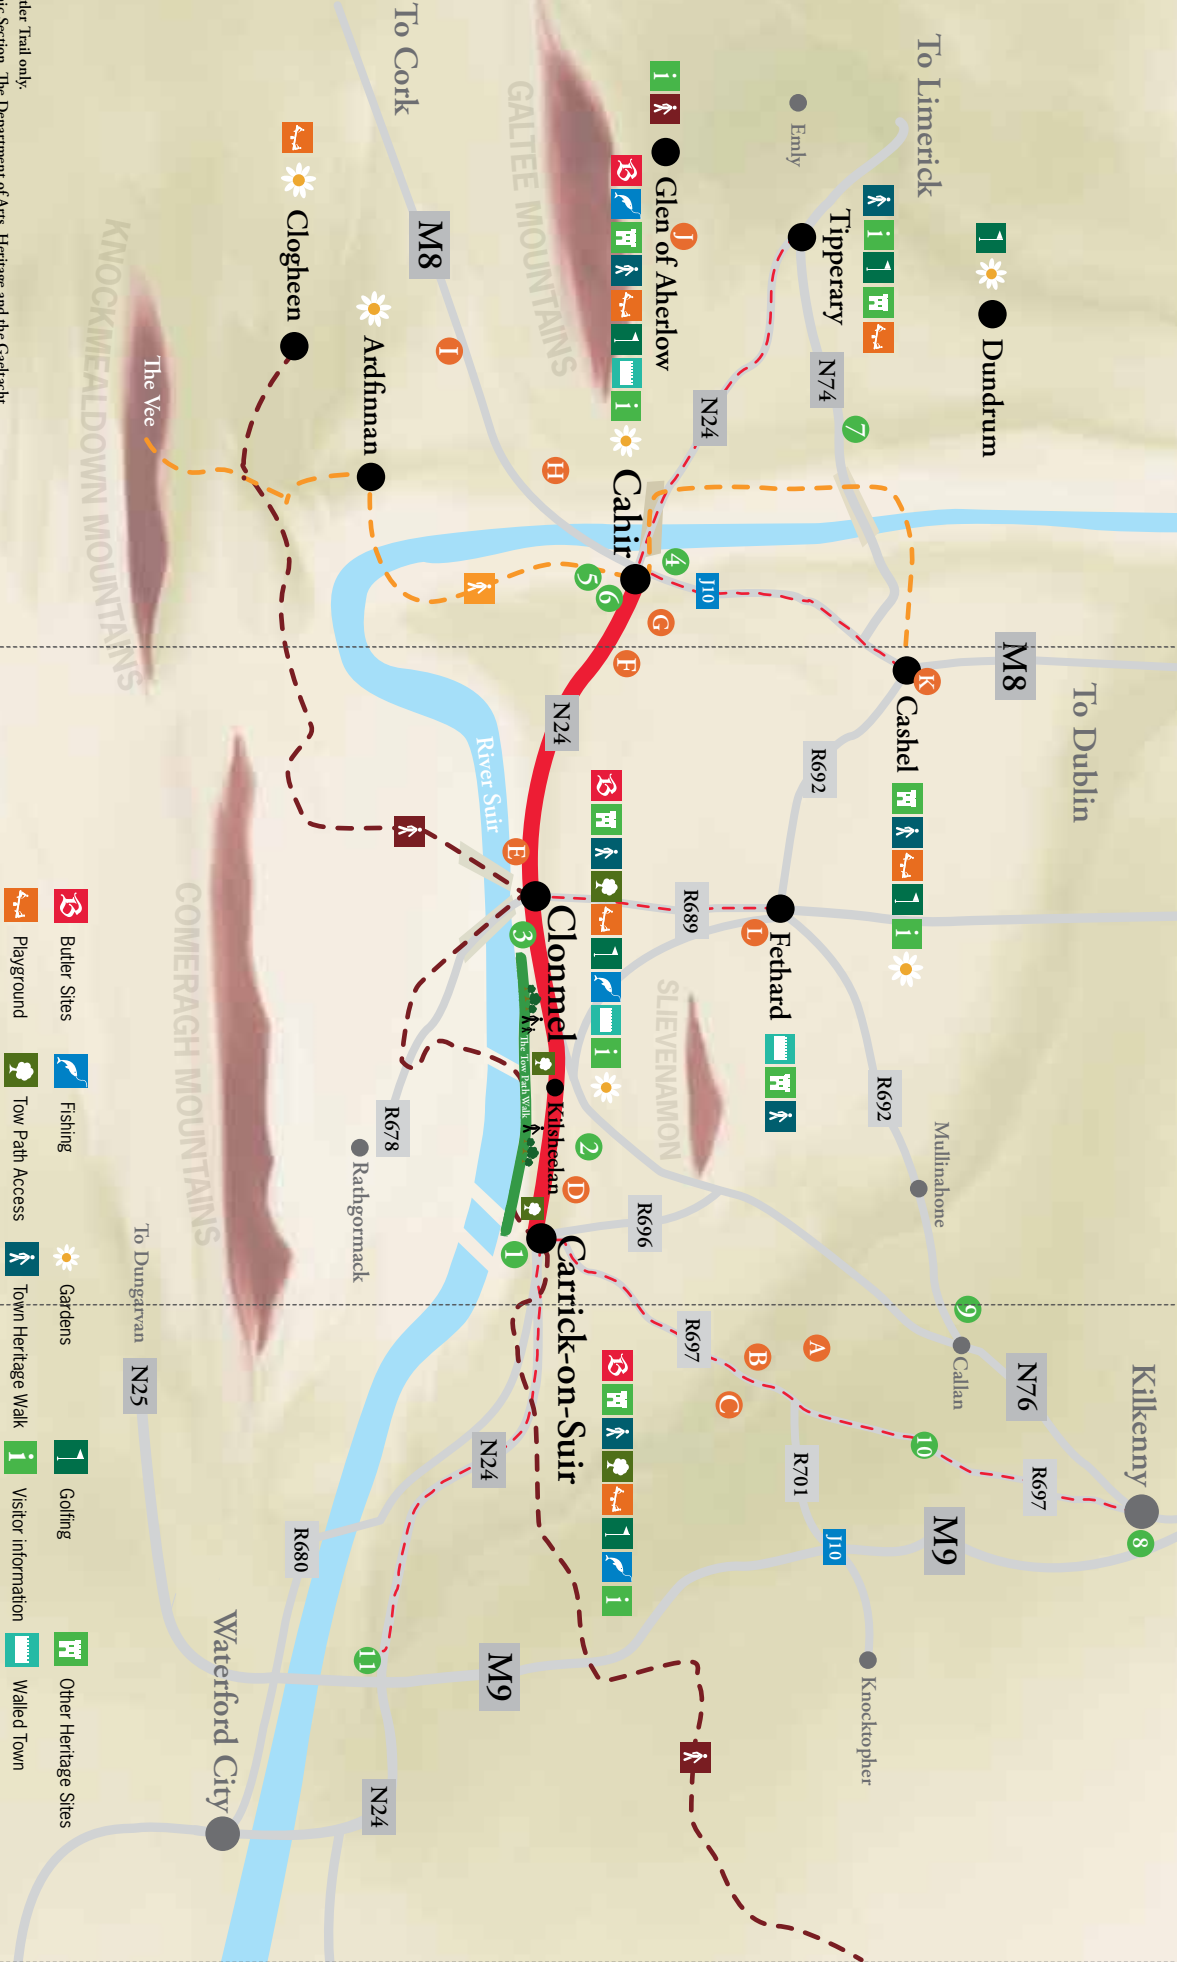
ter Trail only.
ic Section. The Department of Arts, Heritage and the Gaeltacht

To Limerick
To Cork
To Dublin
Kilkenny
Dundrum
Emly
Tipperary
Glen of Aherlow
GALTEE MOUNTAINS
Clogheen
Ardfinnan
KNOCKMEALDOWN MOUNTAINS
The Vee
Cahir
Cashel
Fethard
Clonmel
Kilsheelan
Carrick-on-Suir
Mullinahone
Callan
Knocktopher
Rathgormack
SLIEVENAMON
COMERAGH MOUNTAINS
River Suir
The Tow Path Walk
To Dungarvan
Waterford City
M8
M8
M9
M9
N24
N24
N24
N24
N74
N76
N25
R692
R692
R689
R696
R697
R697
R701
R678
R680
J10
J10
A
B
C
D
E
F
G
H
I
J
K
L
1
2
3
4
5
6
7
8
9
10
11

Butler Sites
Playground
Fishing
Tow Path Access
Gardens
Town Heritage Walk
Golfing
Visitor information
Other Heritage Sites
Walled Town